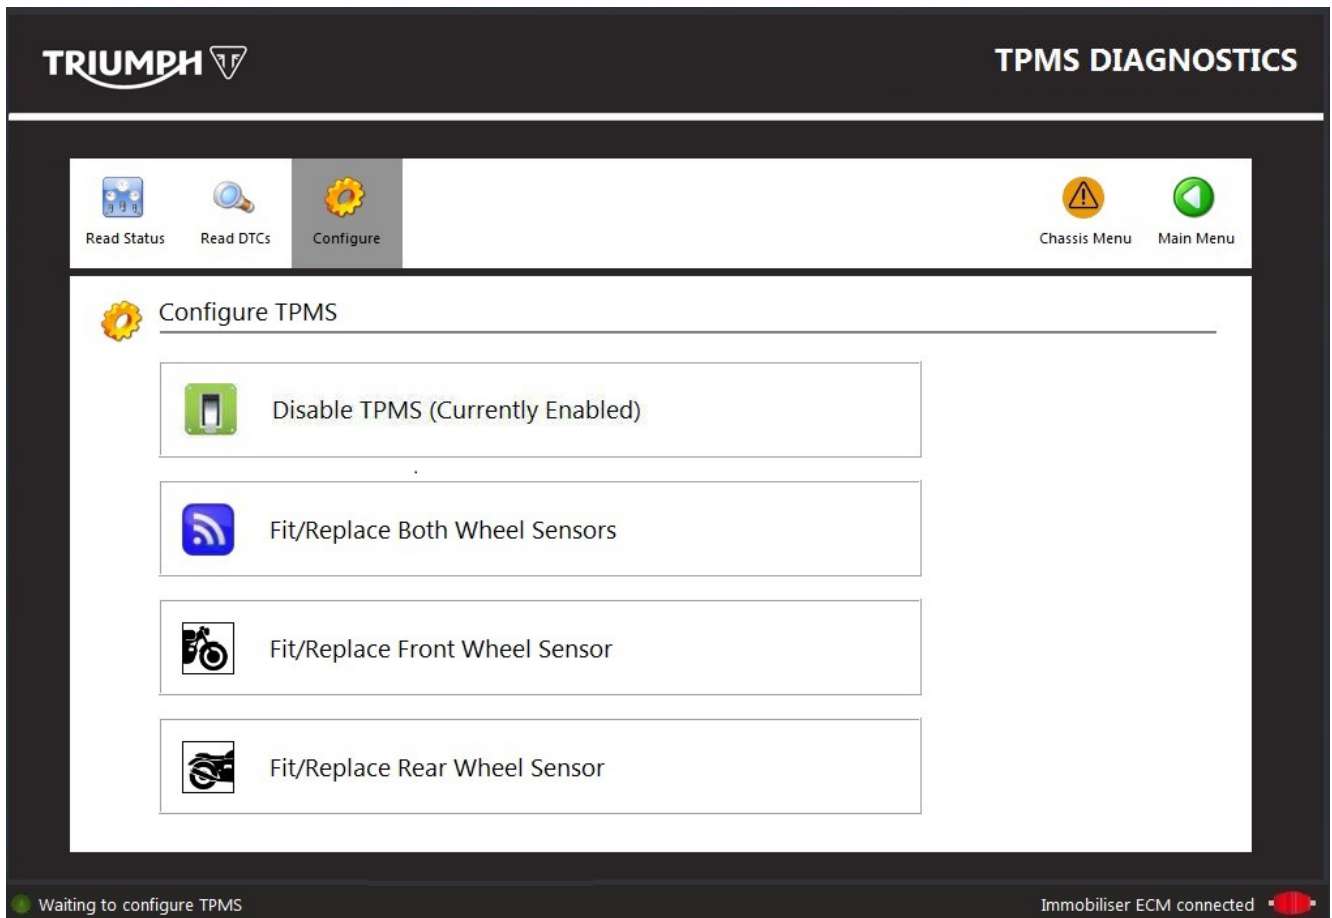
TRIUMPH

TPMS DIAGNOSTICS

Read Status
Read DTCs
Configure

Chassis Menu
Main Menu

Configure TPMS

Disable TPMS (Currently Enabled)

Fit/Replace Both Wheel Sensors

Fit/Replace Front Wheel Sensor

Fit/Replace Rear Wheel Sensor

Waiting to configure TPMS

Immobiliser ECM connected